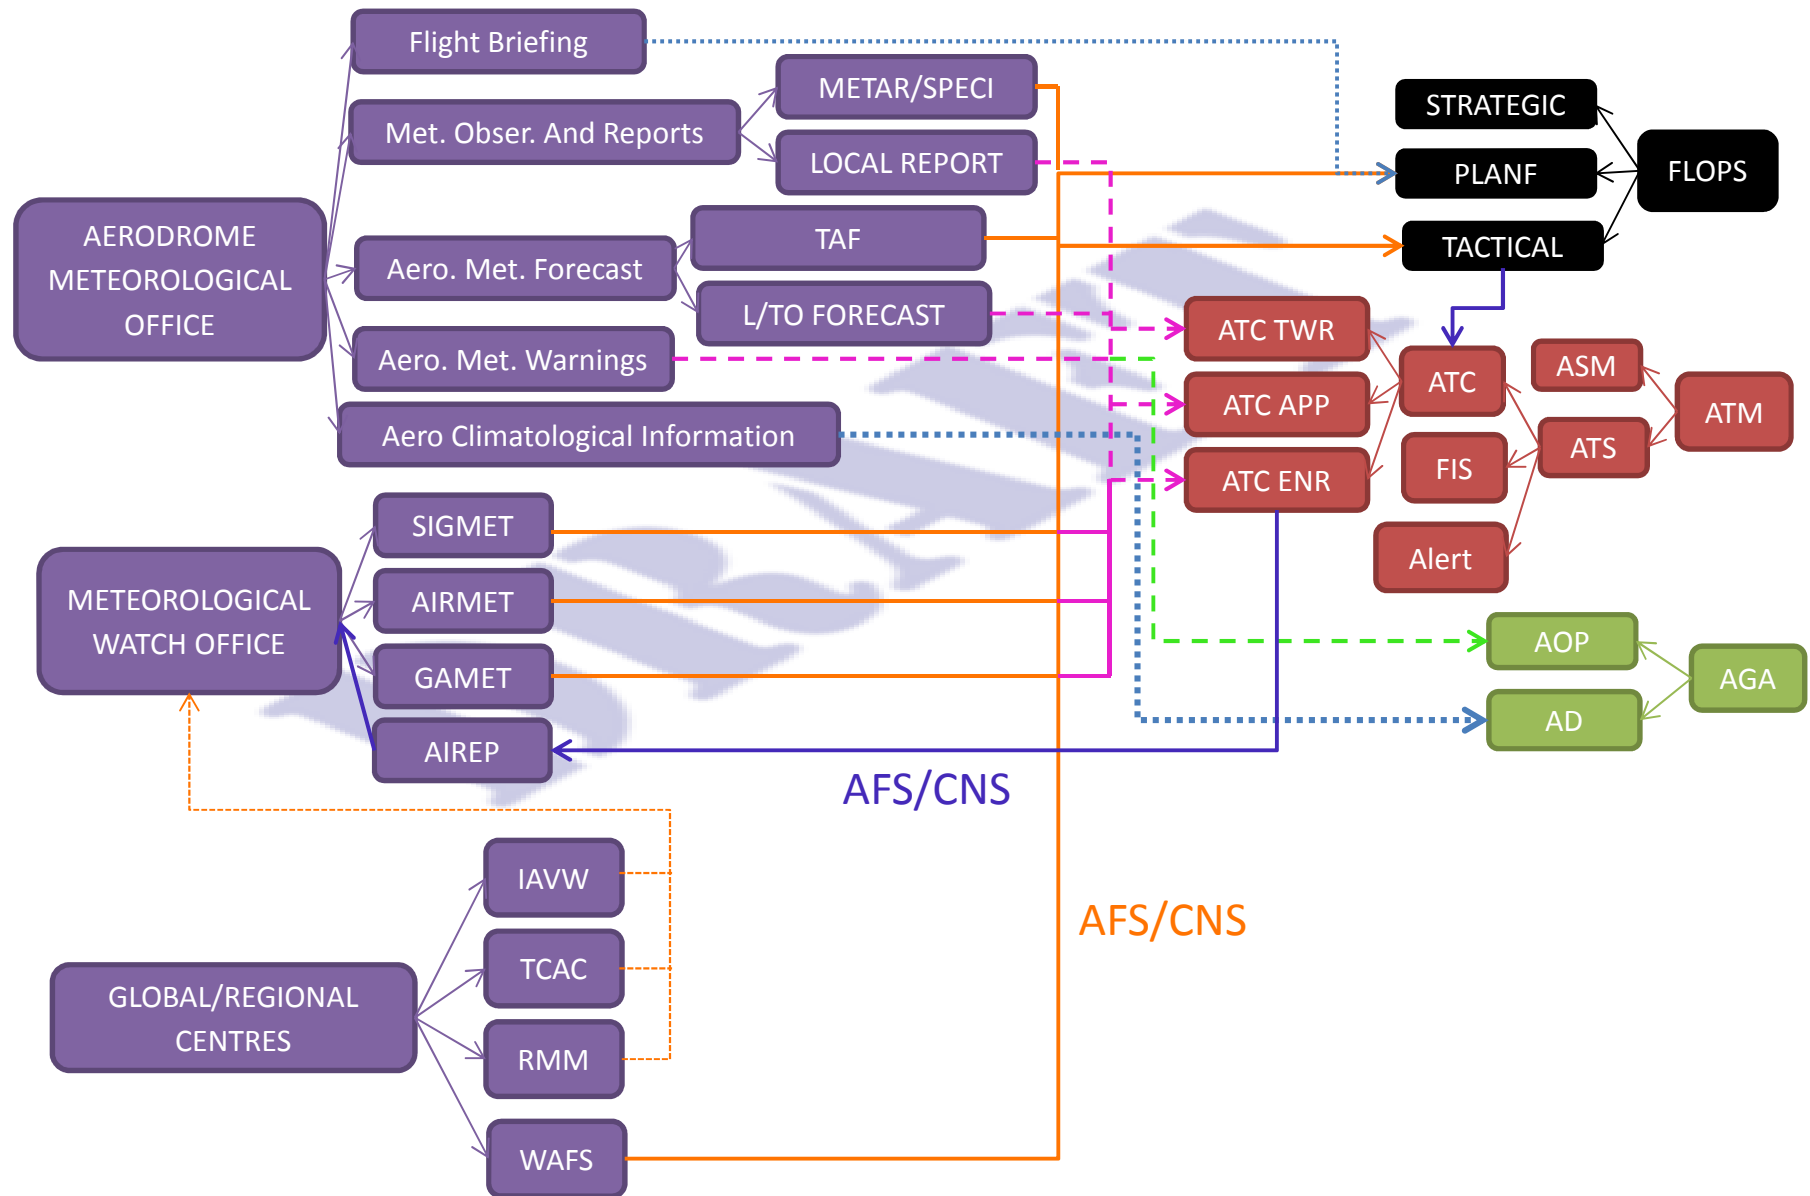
AERODROME METEOROLOGICAL OFFICE

Flight Briefing

Met. Obser. And Reports

METAR/SPECI

LOCAL REPORT

Aero. Met. Forecast

TAF

L/TO FORECAST

Aero. Met. Warnings

Aero Climatological Information

STRATEGIC

PLANF

TACTICAL

FLOPS

ATC TWR

ATC APP

ATC ENR

ATC

FIS

Alert

ASM

ATS

ATM

METEOROLOGICAL WATCH OFFICE

SIGMET

AIRMET

GAMET

AIREP

AOP

AD

AGA

AFS/CNS

GLOBAL/REGIONAL CENTRES

IAVW

TCAC

RMM

WAFS

AFS/CNS